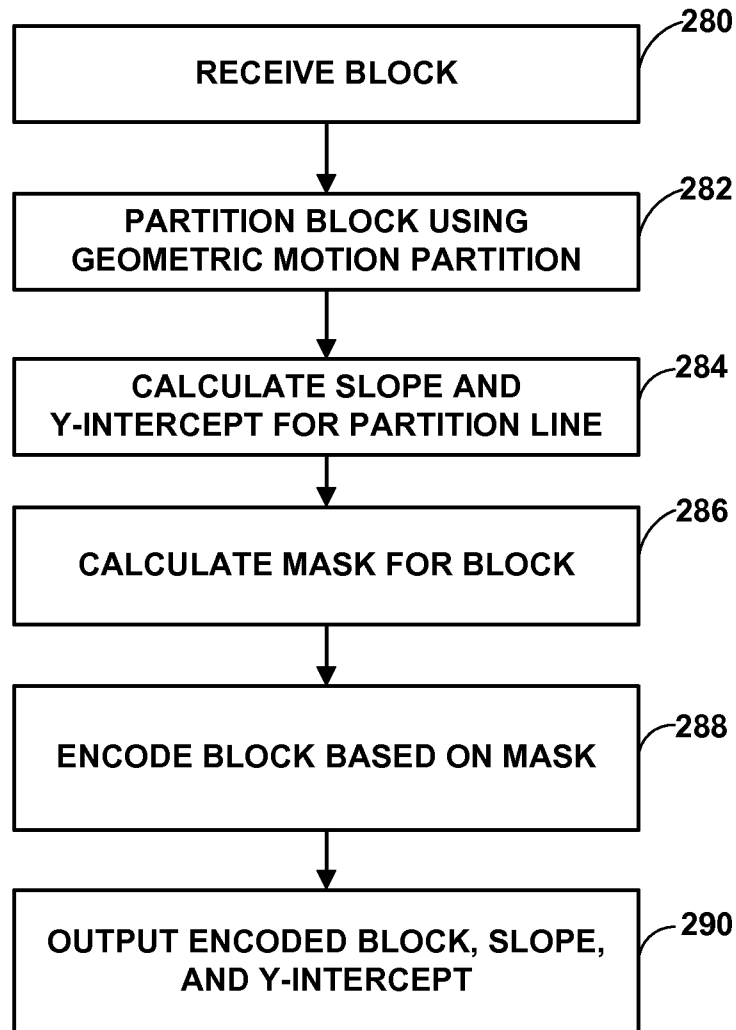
280

RECEIVE BLOCK

282

PARTITION BLOCK USING GEOMETRIC MOTION PARTITION

284

CALCULATE SLOPE AND Y-INTERCEPT FOR PARTITION LINE

286

CALCULATE MASK FOR BLOCK

288

ENCODE BLOCK BASED ON MASK

290

OUTPUT ENCODED BLOCK, SLOPE, AND Y-INTERCEPT